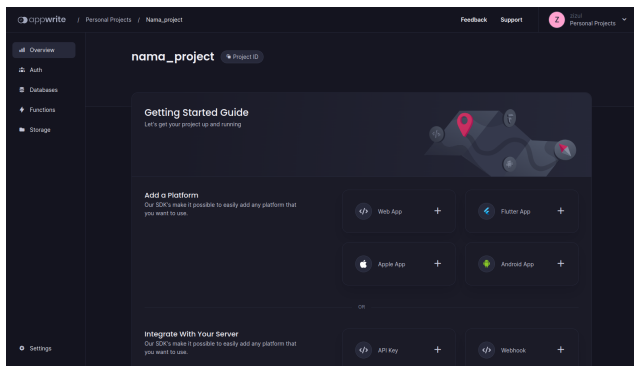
appwrite / Personal Projects / Nama_project

Feedback Support

Z Rizal Personal Projects

Overview
Auth
Databases
Functions
Storage

nama_project Project ID

Getting Started Guide
Let's get your project up and running

Add a Platform
Our SDK's make it possible to easily add any platform that you want to use.

Web App +
Flutter App +
Apple App +
Android App +

OR

Integrate With Your Server
Our SDK's make it possible to easily add any platform that you want to use.

API Key +
Webhook +

Settings